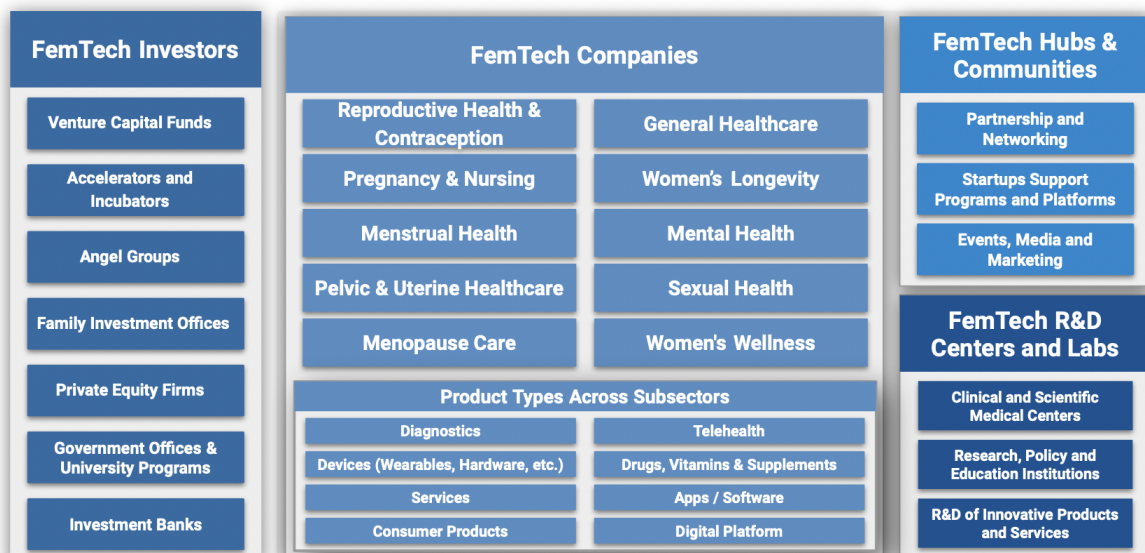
FemTech Investors

Venture Capital Funds

Accelerators and Incubators

Angel Groups

Family Investment Offices

Private Equity Firms

Government Offices & University Programs

Investment Banks

FemTech Companies

Reproductive Health & Contraception

General Healthcare

Pregnancy & Nursing

Women's Longevity

Menstrual Health

Mental Health

Pelvic & Uterine Healthcare

Sexual Health

Menopause Care

Women's Wellness

Product Types Across Subsectors

Diagnostics

Telehealth

Devices (Wearables, Hardware, etc.)

Drugs, Vitamins & Supplements

Services

Apps / Software

Consumer Products

Digital Platform

FemTech Hubs & Communities

Partnership and Networking

Startups Support Programs and Platforms

Events, Media and Marketing

FemTech R&D Centers and Labs

Clinical and Scientific Medical Centers

Research, Policy and Education Institutions

R&D of Innovative Products and Services